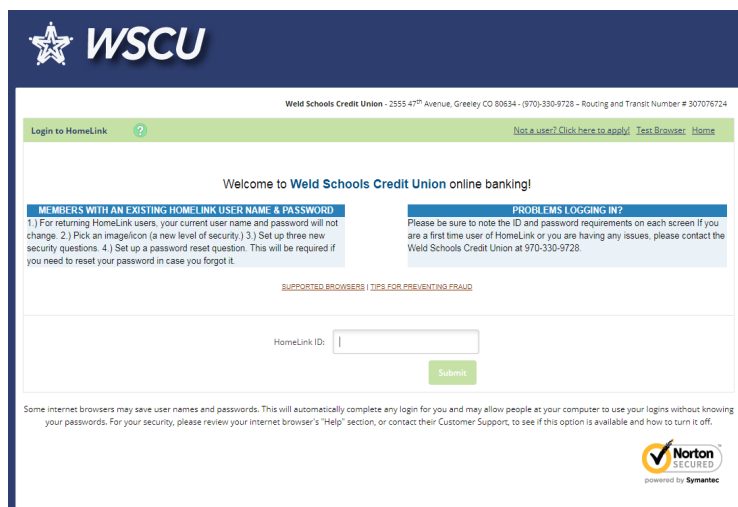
WSCU

**Weld Schools Credit Union** - 2555 47$^{th}$ Avenue, Greeley CO 80634 - (970)-330-9728 – Routing and Transit Number # 307076724

Login to HomeLink ?

Not a user? Click here to apply! Test Browser Home

Welcome to Weld Schools Credit Union online banking!

MEMBERS WITH AN EXISTING HOMELINK USER NAME & PASSWORD

1.) For returning HomeLink users, your current user name and password will not change. 2.) Pick an image/icon (a new level of security.) 3.) Set up three new security questions. 4.) Set up a password reset question. This will be required if you need to reset your password in case you forgot it.

PROBLEMS LOGGING IN?

Please be sure to note the ID and password requirements on each screen If you are a first time user of HomeLink or you are having any issues, please contact the Weld Schools Credit Union at 970-330-9728.

SUPPORTED BROWSERS | TIPS FOR PREVENTING FRAUD

HomeLink ID:

Submit

Some internet browsers may save user names and passwords. This will automatically complete any login for you and may allow people at your computer to use your logins without knowing your passwords. For your security, please review your internet browser's "Help" section, or contact their Customer Support, to see if this option is available and how to turn it off.

Norton SECURED

powered by Symantec